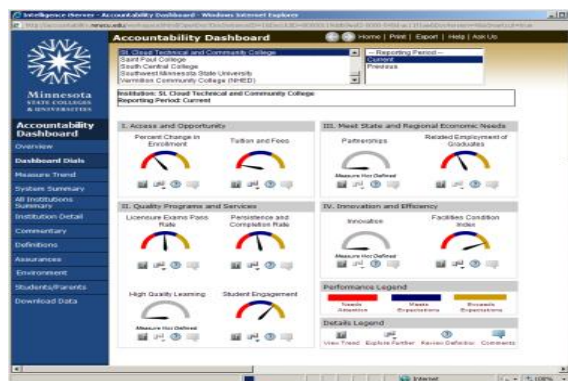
Intelligence iServer - Accountability Dashboard - Windows Internet Explorer

Accountability Dashboard

Home | Print | Export | Help | Ask Us

St. Cloud Technical and Community College
Saint Paul College
South Central College
Southwest Minnesota State University
Vermilion Community College (NHED)

-- Reporting Period --
Current
Previous

Institution: St. Cloud Technical and Community College
Reporting Period: Current

Minnesota STATE COLLEGES & UNIVERSITIES

Accountability Dashboard

Overview
Dashboard Dials
Measure Trend
System Summary
All Institutions Summary
Institution Detail
Commentary
Definitions
Assurances
Environment
Students/Parents
Download Data

I. Access and Opportunity

Percent Change in Enrollment

Tuition and Fees

III. Meet State and Regional Economic Needs

Partnerships

Measure Not Defined

Related Employment of Graduates

II. Quality Programs and Services

Licensure Exams Pass Rate

Persistence and Completion Rate

IV. Innovation and Efficiency

Innovation

Measure Not Defined

Facilities Condition Index

High Quality Learning

Measure Not Defined

Student Engagement

Performance Legend

Needs Attention

Meets Expectations

Exceeds Expectations

Details Legend

View Trend

Explore Further

Review Definition

Comments

Internet

100%